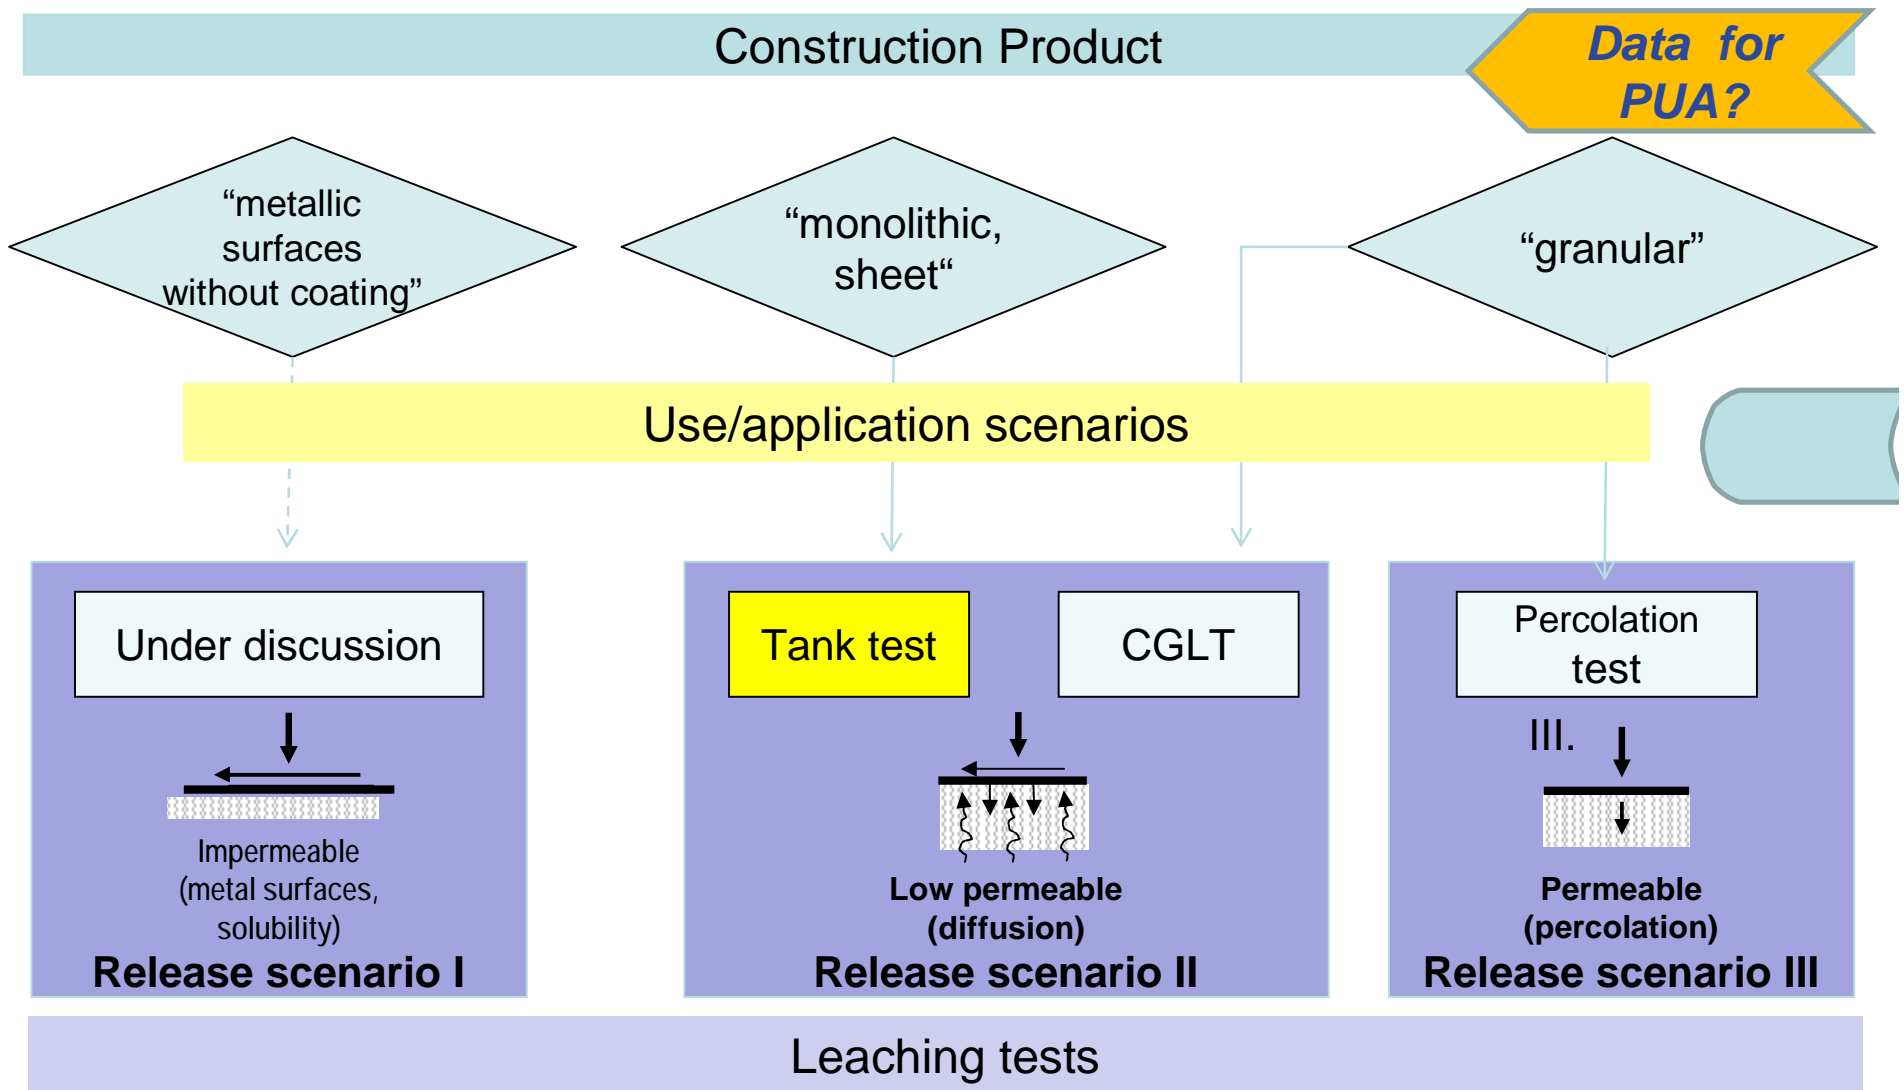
Construction Product

Data for PUA?

“metallic surfaces without coating”

“monolithic, sheet“

“granular”

Use/application scenarios

Under discussion

Impermeable (metal surfaces, solubility)

Release scenario I

Tank test

CGLT

Low permeable (diffusion)

Release scenario II

Percolation test

III.

Permeable (percolation)

Release scenario III

Leaching tests